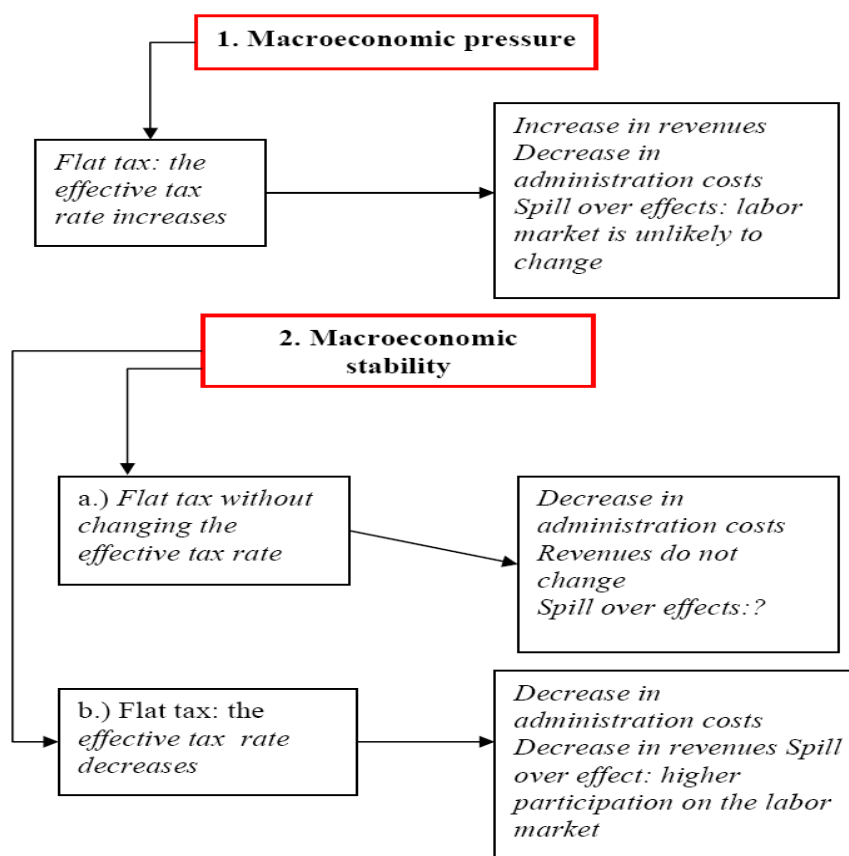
1. Macroeconomic pressure

Flat tax: the effective tax rate increases

Increase in revenues
Decrease in administration costs
Spill over effects: labor market is unlikely to change

2. Macroeconomic stability

a.) Flat tax without changing the effective tax rate

Decrease in administration costs
Revenues do not change
Spill over effects:?

b.) Flat tax: the effective tax rate decreases

Decrease in administration costs
Decrease in revenues Spill over effect: higher participation on the labor market